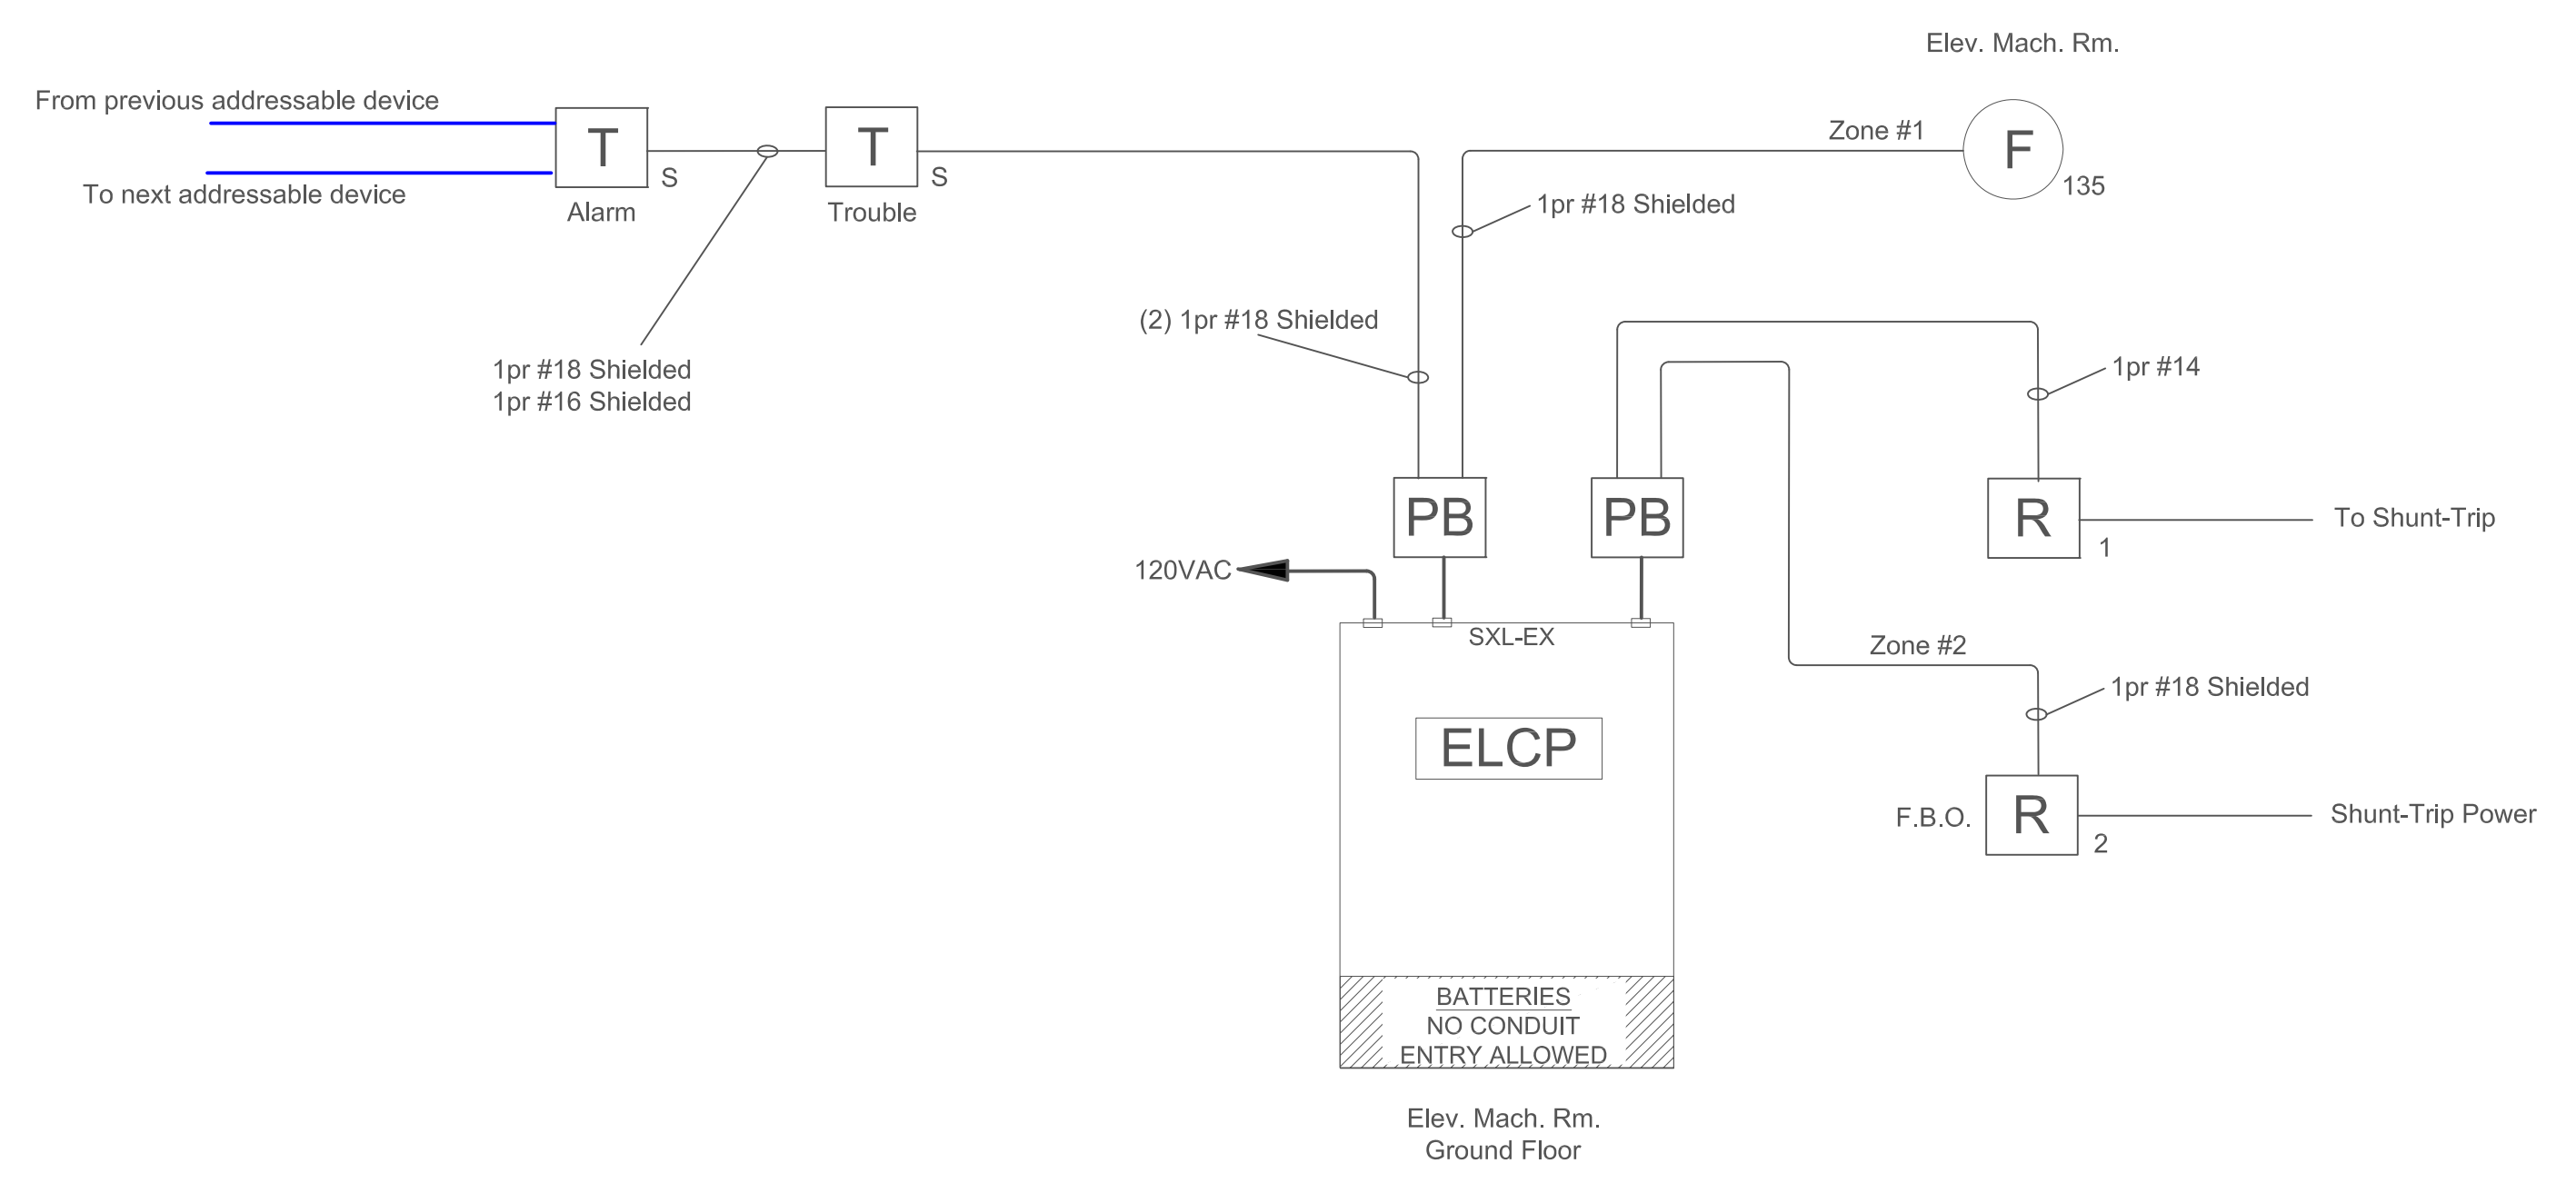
Elev. Mach. Rm.

From previous addressable device

To next addressable device

T
S
Alarm

T
S
Trouble

Zone #1

F
135

1pr #18 Shielded

(2) 1pr #18 Shielded

1pr #18 Shielded
1pr #16 Shielded

1pr #14

PB

PB

R
1
To Shunt-Trip

120VAC

SXL-EX

Zone #2

1pr #18 Shielded

ELCP

F.B.O.
R
2
Shunt-Trip Power

BATTERIES
NO CONDUIT
ENTRY ALLOWED

Elev. Mach. Rm.
Ground Floor